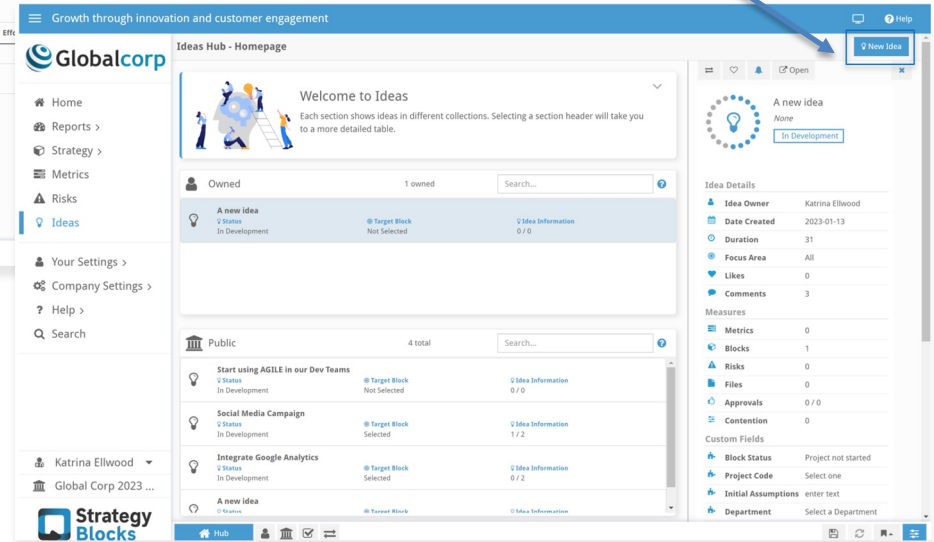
Growth through innovation and customer engagement

Help

Effe

Globalcorp

Home
Reports >
Strategy >
Metrics
Risks
Ideas

Your Settings >
Company Settings >
Help >
Search

Katrina Ellwood
Global Corp 2023 ...

Strategy Blocks

Ideas Hub - Homepage

New Idea

Welcome to Ideas
Each section shows ideas in different collections. Selecting a section header will take you to a more detailed table.

Owned | 1 owned | Search...

A new idea
Status
In Development
Target Block
Not Selected
Idea Information
0 / 0

Public | 4 total | Search...

Start using AGILE in our Dev Teams
Status
In Development
Target Block
Not Selected
Idea Information
0 / 0

Social Media Campaign
Status
In Development
Target Block
Selected
Idea Information
1 / 2

Integrate Google Analytics
Status
In Development
Target Block
Selected
Idea Information
0 / 2

A new idea
Status
Target Block
Idea Information

Hub

Open

A new idea
None
In Development

Idea Details
| Idea Owner | Katrina Ellwood |
|---|---|
| Date Created | 2023-01-13 |
| Duration | 31 |
| Focus Area | All |
| Likes | 0 |
| Comments | 3 |

Measures
| Metrics | 0 |
|---|---|
| Blocks | 1 |
| Risks | 0 |
| Files | 0 |
| Approvals | 0 / 0 |
| Contention | 0 |

Custom Fields
| Block Status | Project not started |
|---|---|
| Project Code | Select one |
| Initial Assumptions | enter text |
| Department | Select a Department |